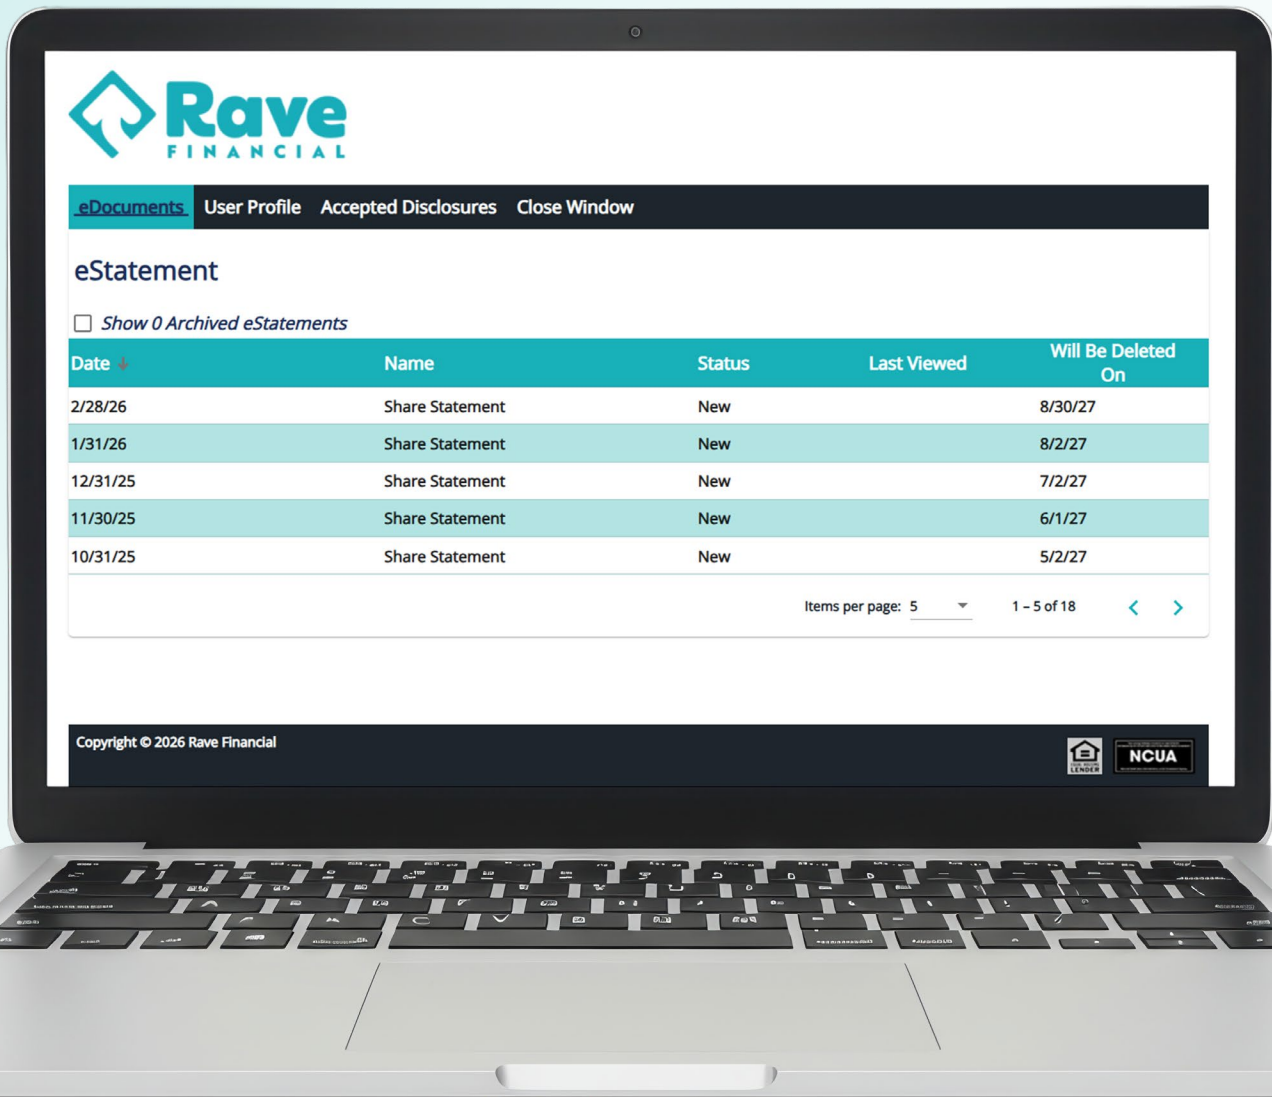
Rave
FINANCIAL

eDocuments User Profile Accepted Disclosures Close Window

eStatement

Show 0 Archived eStatements

| Date | Name | Status | Last Viewed | Will Be Deleted On |
|---|---|---|---|---|
| 2/28/26 | Share Statement | New | | 8/30/27 |
| 1/31/26 | Share Statement | New | | 8/2/27 |
| 12/31/25 | Share Statement | New | | 7/2/27 |
| 11/30/25 | Share Statement | New | | 6/1/27 |
| 10/31/25 | Share Statement | New | | 5/2/27 |

Items per page: 5 1 – 5 of 18

Copyright © 2026 Rave Financial

LENDER NCUA